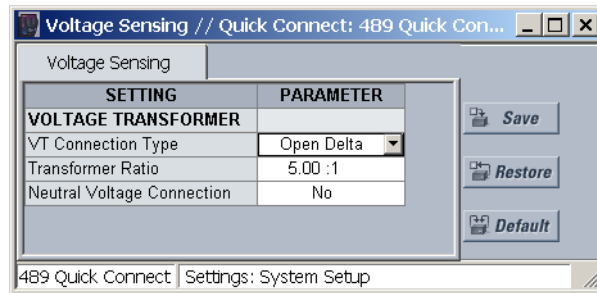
Voltage Sensing // Quick Connect: 489 Quick Con...

Voltage Sensing

| SETTING | PARAMETER |
|---|---|
| VOLTAGE TRANSFORMER | |
| VT Connection Type | Open Delta |
| Transformer Ratio | 5.00 :1 |
| Neutral Voltage Connection | No |

Save

Restore

Default

489 Quick Connect | Settings: System Setup